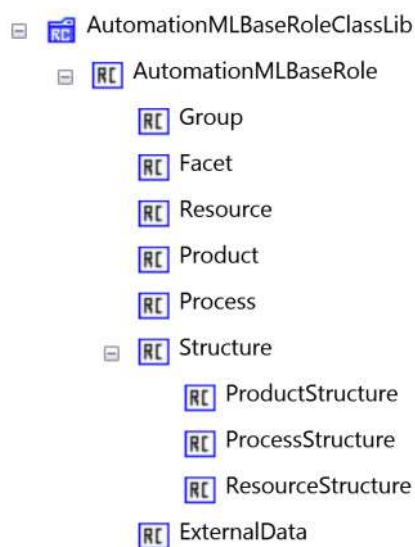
⊟ RC AutomationMLBaseRoleClassLib

⊟ RC AutomationMLBaseRole

RC Group

RC Facet

RC Resource

RC Product

RC Process

⊟ RC Structure

RC ProductStructure

RC ProcessStructure

RC ResourceStructure

RC ExternalData